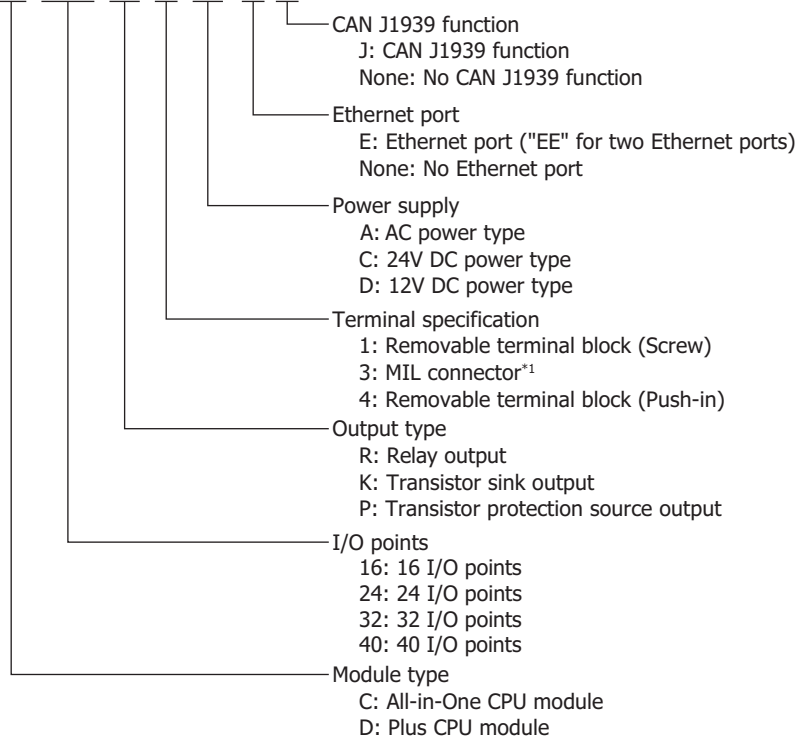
CAN J1939 function
J: CAN J1939 function
None: No CAN J1939 function

Ethernet port
E: Ethernet port ("EE" for two Ethernet ports)
None: No Ethernet port

Power supply
A: AC power type
C: 24V DC power type
D: 12V DC power type

Terminal specification
1: Removable terminal block (Screw)
3: MIL connector$^{*1}$
4: Removable terminal block (Push-in)

Output type
R: Relay output
K: Transistor sink output
P: Transistor protection source output

I/O points
16: 16 I/O points
24: 24 I/O points
32: 32 I/O points
40: 40 I/O points

Module type
C: All-in-One CPU module
D: Plus CPU module